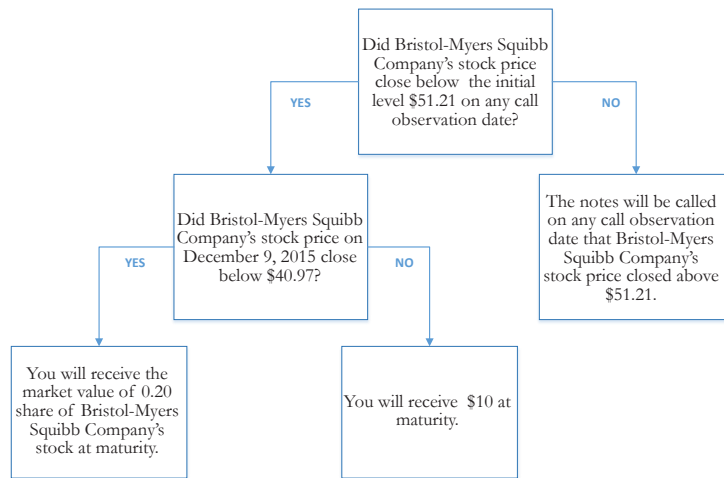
Did Bristol-Myers Squibb Company's stock price close below the initial level \$51.21 on any call observation date?

YES

NO

Did Bristol-Myers Squibb Company's stock price on December 9, 2015 close below \$40.97?

The notes will be called on any call observation date that Bristol-Myers Squibb Company's stock price closed above \$51.21.

YES

NO

You will receive the market value of 0.20 share of Bristol-Myers Squibb Company's stock at maturity.

You will receive \$10 at maturity.